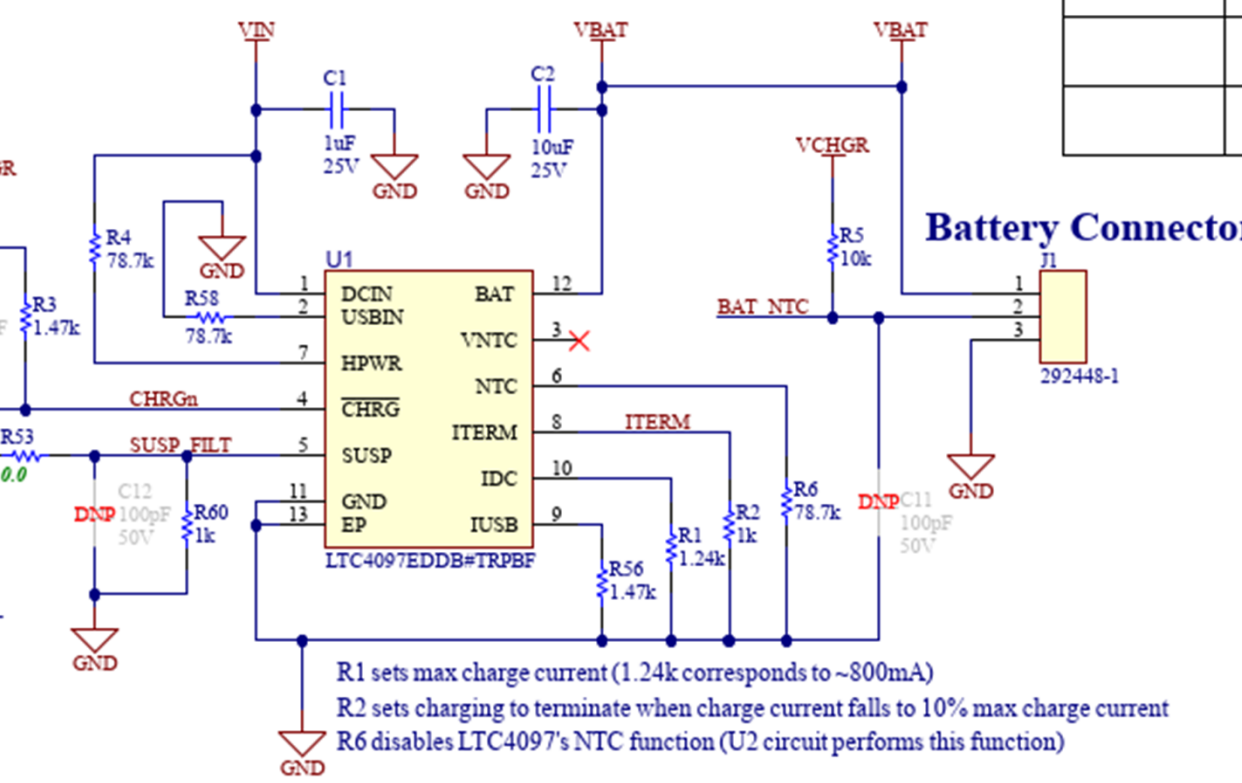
VIN
C1
1uF
25V
GND
VBAT
C2
10uF
25V
GND
VBAT
GR
VCHGR
R4
78.7k
GND
R5
10k
Battery Connector
J1
U1
1
DCIN
BAT
12
1
2
R3
1.47k
R58
78.7k
2
USBIN
BAT_NTC
3
VNTC
3
F
7
HPWR
NTC
6
292448-1
CHRGn
4
$\overline{CHRG}$
ITERM
8
ITERM
R53
SUSP_FILT
5
SUSP
0.0
GND
IDC
10
R6
78.7k
GND
11
DNP
C11
100pF
50V
DNP
C12
100pF
50V
R60
1k
13
EP
IUSB
9
R2
1k
R1
1.24k
LTC4097EDDB#TRPBF
R56
1.47k
GND
R1 sets max charge current (1.24k corresponds to ~800mA)
R2 sets charging to terminate when charge current falls to 10% max charge current
R6 disables LTC4097's NTC function (U2 circuit performs this function)
GND